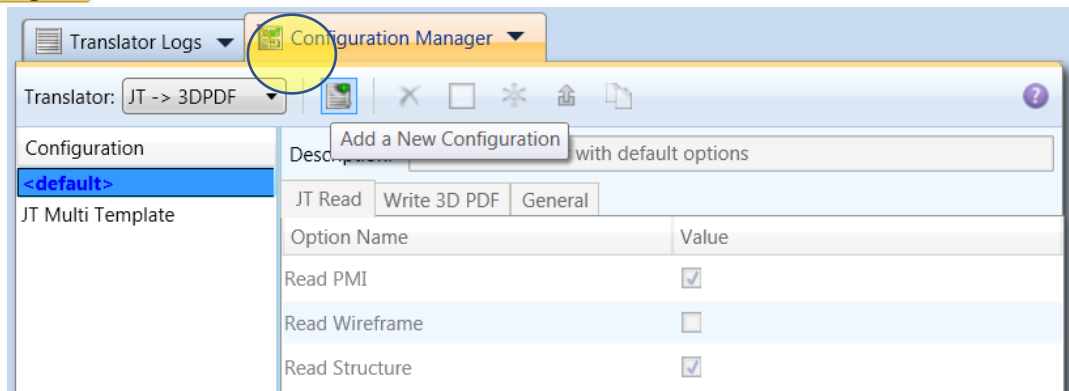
Translator Logs

Configuration Manager

Translator: JT -> 3DPDF

Add a New Configuration

Configuration

<default>

JT Multi Template

Descr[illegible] with default options

JT Read | Write 3D PDF | General

| Option Name | Value |
|---|---|
| Read PMI | ☑ |
| Read Wireframe | ☐ |
| Read Structure | ☑ |